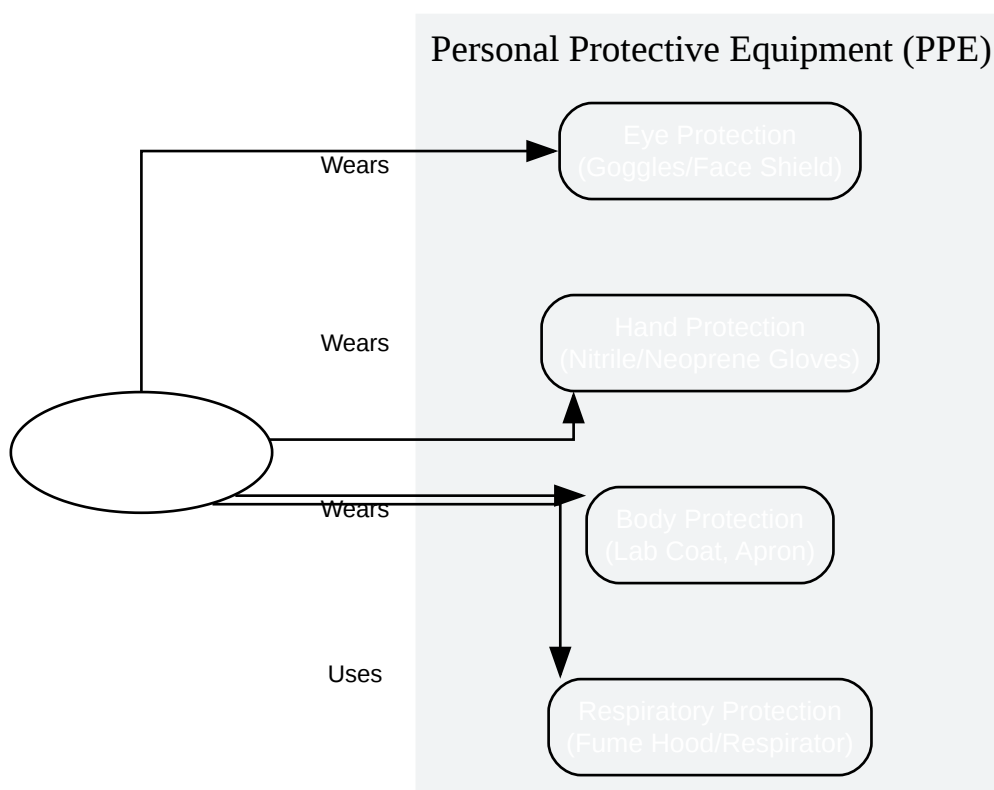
Personal Protective Equipment (PPE)

Wears

Eye Protection
(Goggles/Face Shield)

Wears

Hand Protection
(Nitrile/Neoprene Gloves)

Wears

Body Protection
(Lab Coat, Apron)

Uses

Respiratory Protection
(Fume Hood/Respirator)